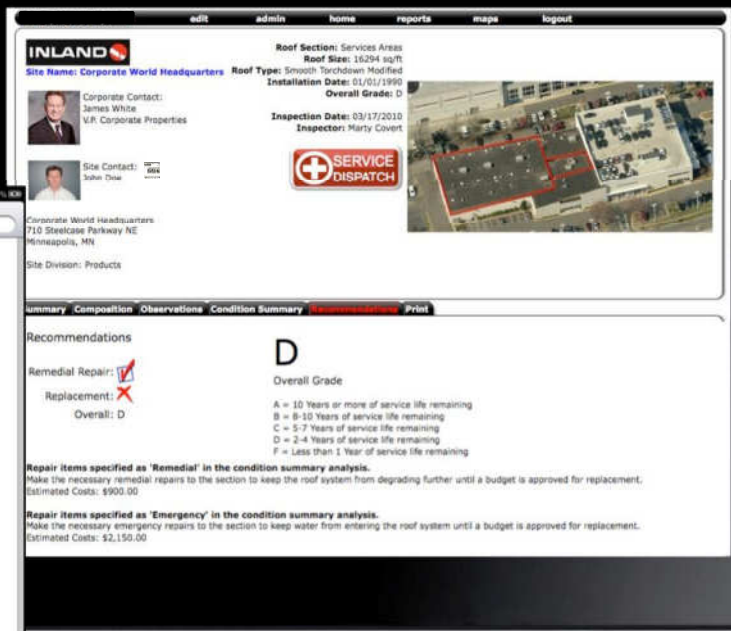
edit admin home reports maps logout

INLAND

Site Name: Corporate World Headquarters

Corporate Contact:
James White
V.P. Corporate Properties

Site Contact:
John Doe

Corporate World Headquarters
710 Steelcase Parkway NE
Minneapolis, MN

Site Division: Products

Roof Section: Services Areas
Roof Size: 16294 sq/ft
Roof Type: Smooth Torchdown Modified
Installation Date: 01/01/1990
Overall Grade: D

Inspection Date: 03/17/2010
Inspector: Marty Covert

SERVICE DISPATCH

ummary Composition Observations Condition Summary Recommendations Print

Recommendations

Remedial Repair:
Replacement:
Overall: D

D
Overall Grade

A = 10 Years or more of service life remaining
B = 8-10 Years of service life remaining
C = 5-7 Years of service life remaining
D = 2-4 Years of service life remaining
F = Less than 1 Year of service life remaining

Repair items specified as 'Remedial' in the condition summary analysis.
Make the necessary remedial repairs to the section to keep the roof system from degrading further until a budget is approved for replacement.
Estimated Costs: $900.00

Repair items specified as 'Emergency' in the condition summary analysis.
Make the necessary emergency repairs to the section to keep water from entering the roof system until a budget is approved for replacement.
Estimated Costs: $2,150.00